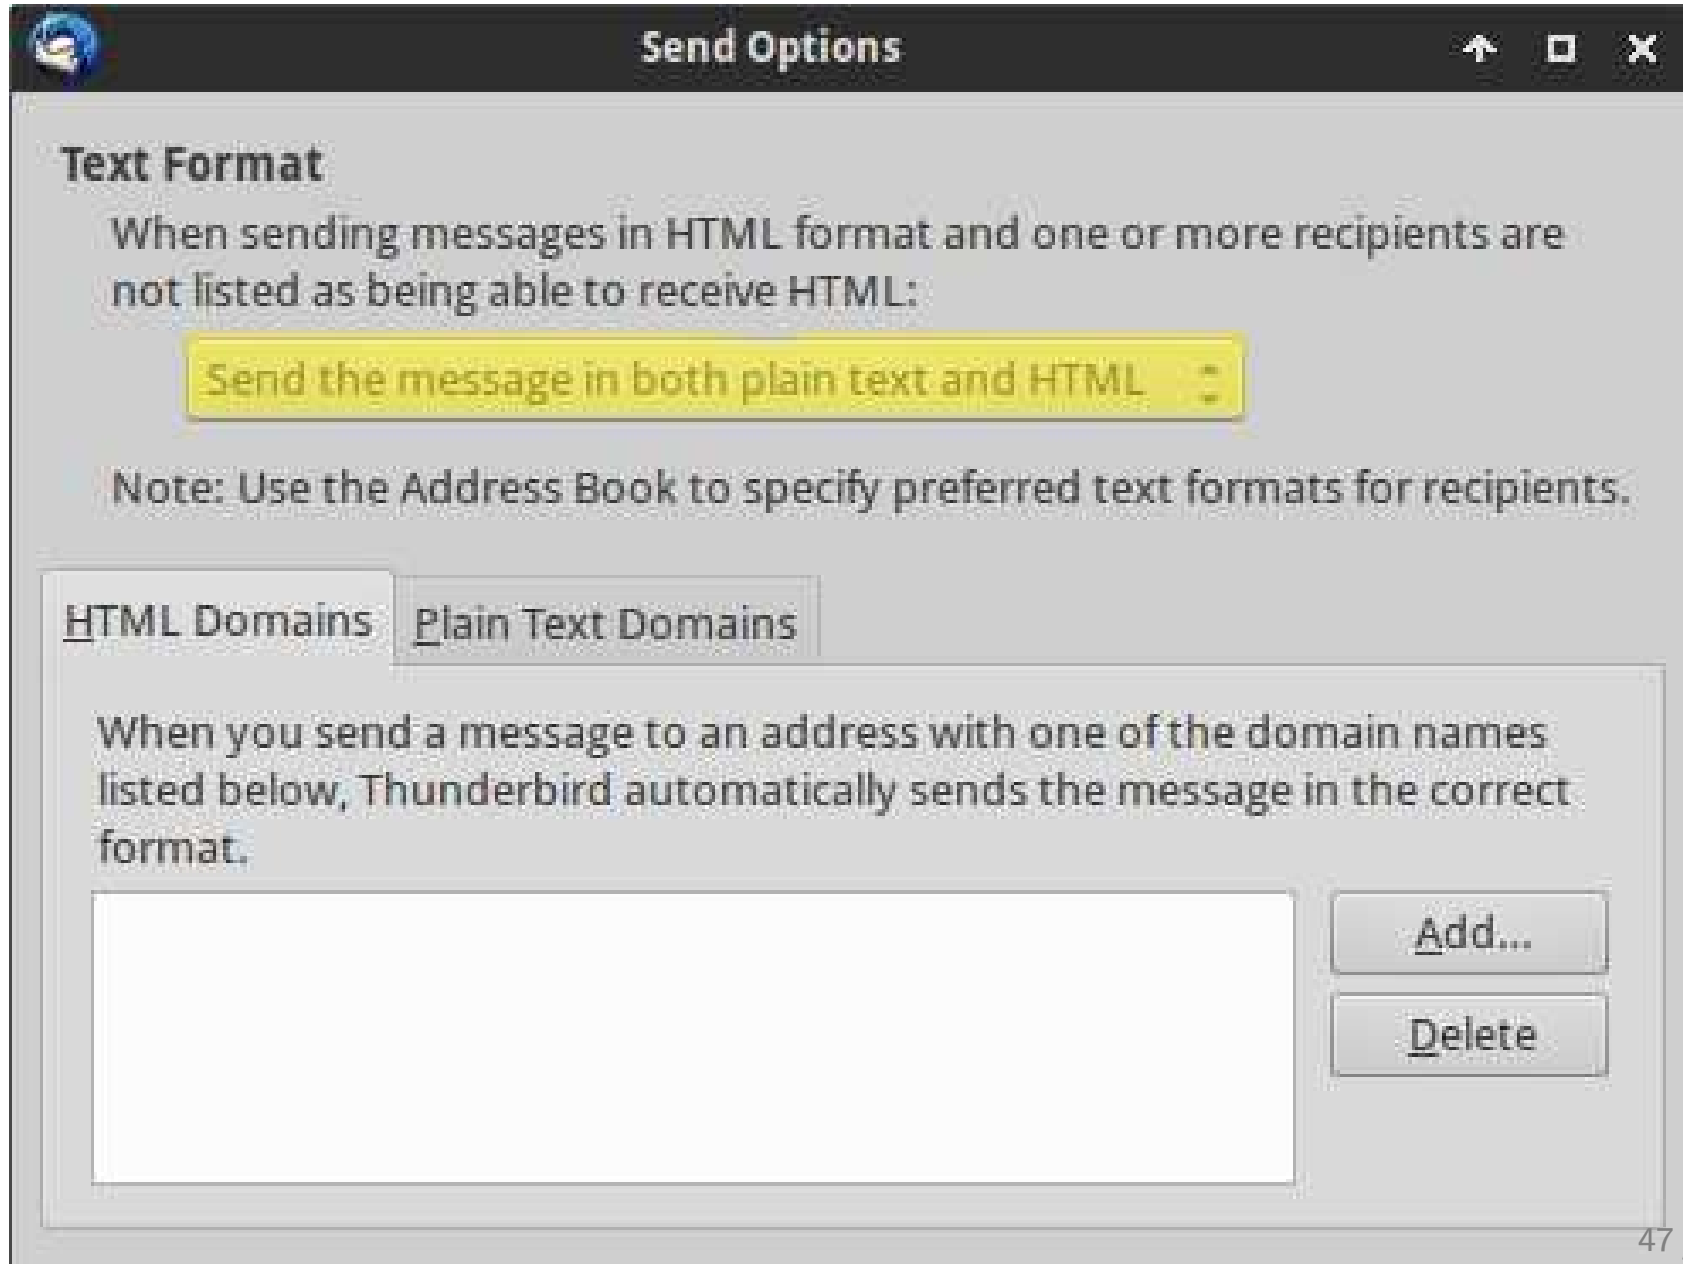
Send Options

Text Format

When sending messages in HTML format and one or more recipients are not listed as being able to receive HTML:

Send the message in both plain text and HTML

Note: Use the Address Book to specify preferred text formats for recipients.

HTML Domains | Plain Text Domains

When you send a message to an address with one of the domain names listed below, Thunderbird automatically sends the message in the correct format.

Add...

Delete

47